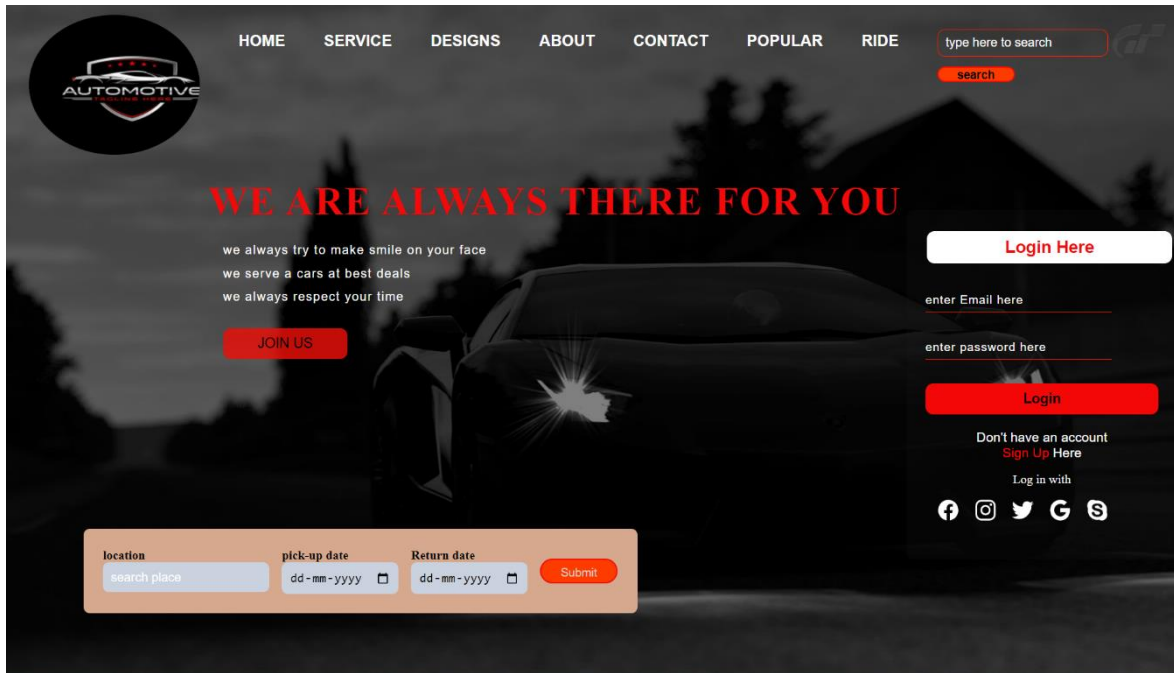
AUTOMOTIVE
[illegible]

HOME SERVICE DESIGNS ABOUT CONTACT POPULAR RIDE

type here to search
search

WE ARE ALWAYS THERE FOR YOU

we always try to make smile on your face
we serve a cars at best deals
we always respect your time

JOIN US

Login Here

enter Email here

enter password here

Login

Don't have an account
Sign Up Here

Log in with

location
search place

pick-up date
dd-mm-yyyy

Return date
dd-mm-yyyy

Submit